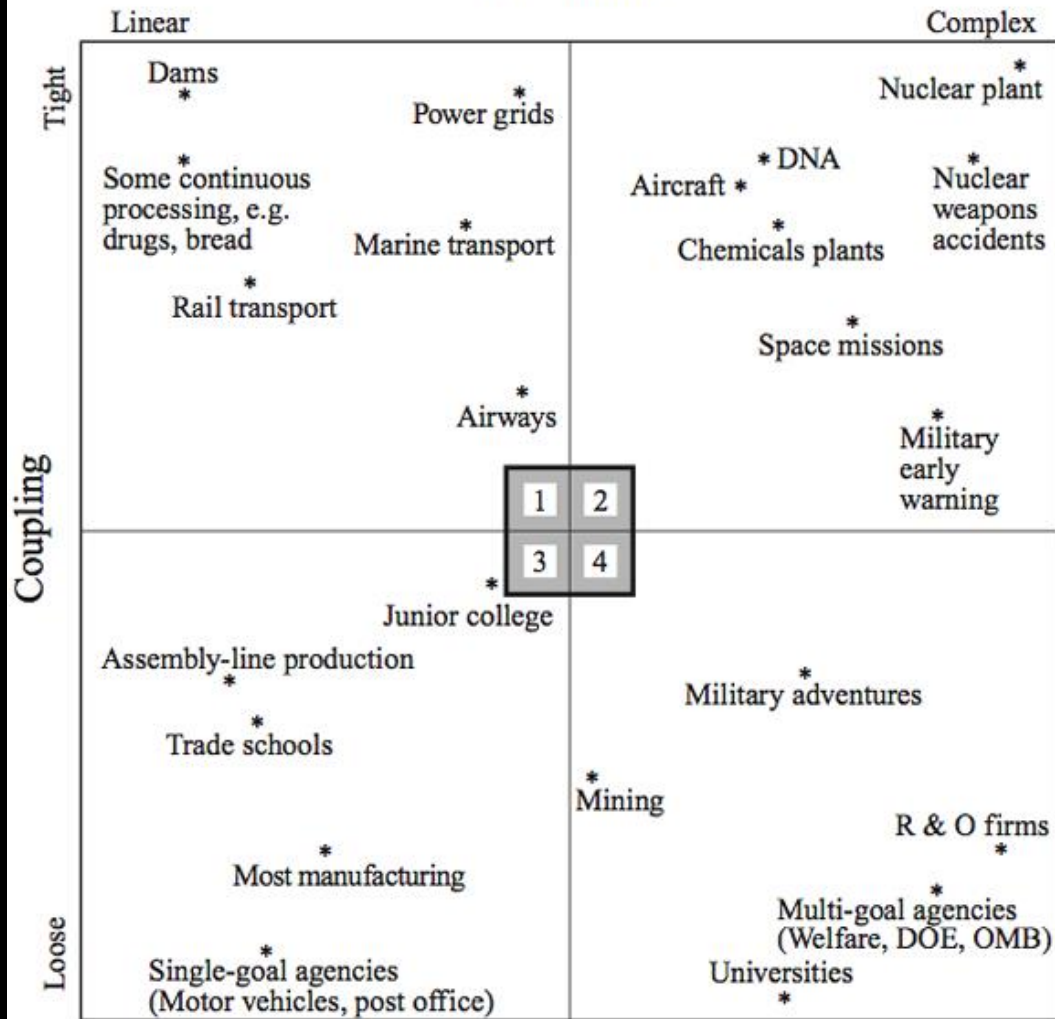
Linear

Complex

Tight

Coupling

Loose

Dams

Power grids

Some continuous processing, e.g. drugs, bread

Marine transport

Rail transport

Airways

Nuclear plant

DNA

Aircraft

Nuclear weapons accidents

Chemicals plants

Space missions

Military early warning

| 1 | 2 |
|---|---|
| 3 | 4 |

Junior college

Assembly-line production

Trade schools

Most manufacturing

Single-goal agencies (Motor vehicles, post office)

Military adventures

Mining

R & O firms

Multi-goal agencies (Welfare, DOE, OMB)

Universities